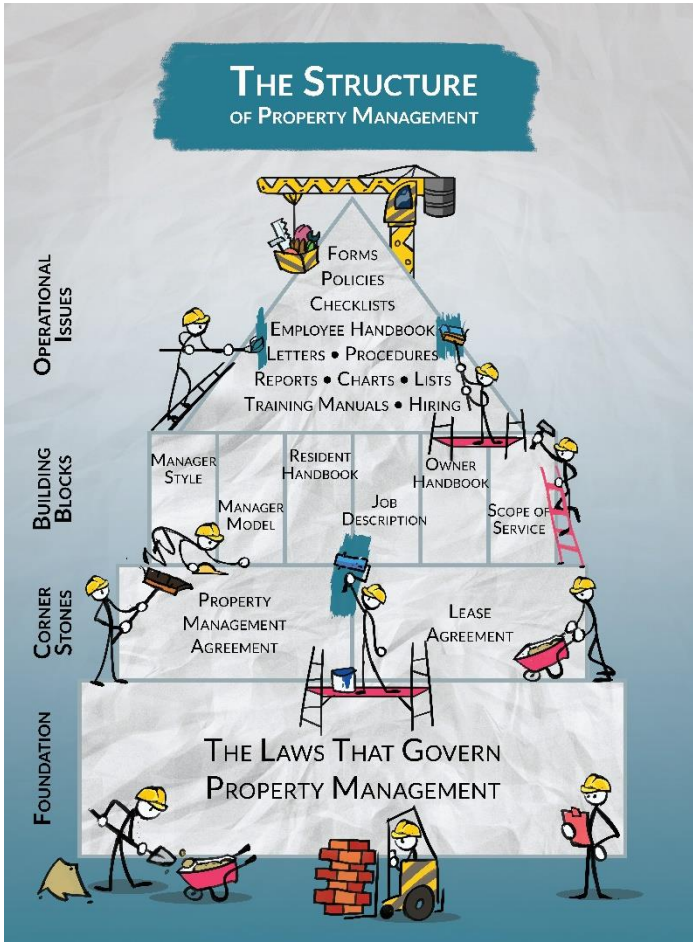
THE STRUCTURE
OF PROPERTY MANAGEMENT

OPERATIONAL ISSUES

FORMS
POLICIES
CHECKLISTS
EMPLOYEE HANDBOOK
LETTERS • PROCEDURES
REPORTS • CHARTS • LISTS
TRAINING MANUALS • HIRING

BUILDING BLOCKS

MANAGER STYLE

MANAGER MODEL

RESIDENT HANDBOOK

JOB DESCRIPTION

OWNER HANDBOOK

SCOPE OF SERVICE

CORNER STONES

PROPERTY MANAGEMENT AGREEMENT

LEASE AGREEMENT

FOUNDATION

THE LAWS THAT GOVERN PROPERTY MANAGEMENT